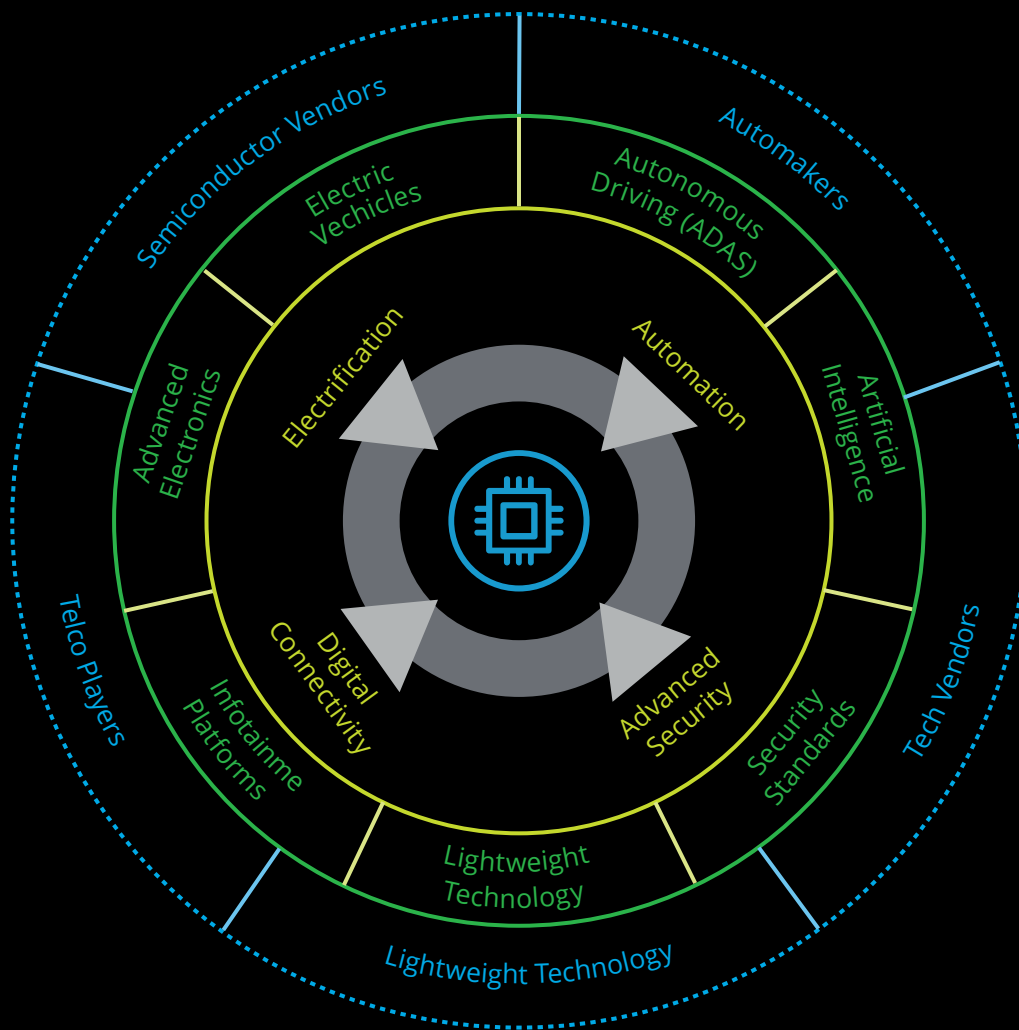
Semiconductor Vendors
Automakers
Tech Vendors
Lightweight Technology
Telco Players

Electric Vechicles
Autonomous Driving (ADAS)
Artificial Intelligence
Security Standards
Lightweight Technology
Infotainme Platforms
Advanced Electronics

Electrification
Automation
Advanced Security
Digital Connectivity